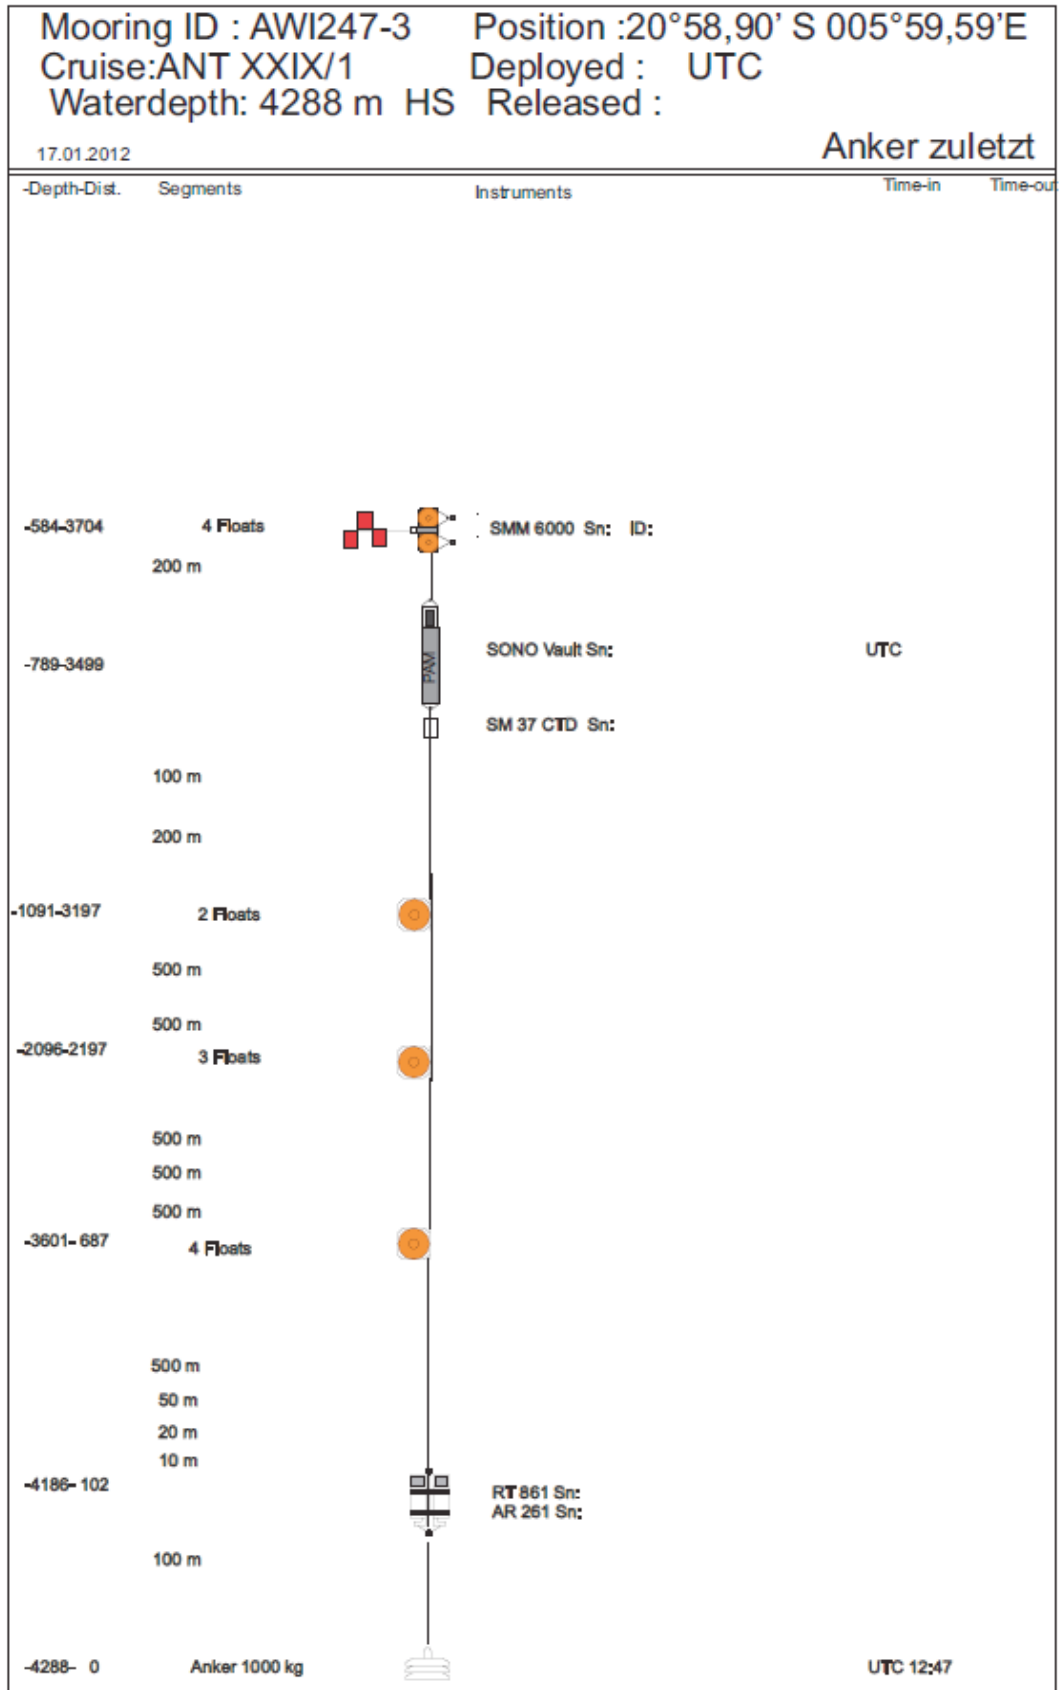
Mooring ID : AWI247-3 Position :20°58,90' S 005°59,59'E
Cruise:ANT XXIX/1 Deployed : UTC
Waterdepth: 4288 m HS Released :

17.01.2012

Anker zuletzt

-Depth-Dist. Segments Instruments Time-in Time-out

-584-3704 4 Floats SMM 6000 Sn: ID:

200 m

-789-3499 SONO Vault Sn: UTC

PAM

SM 37 CTD Sn:

100 m

200 m

-1091-3197 2 Floats

500 m

500 m

-2096-2197 3 Floats

500 m

500 m

500 m

-3601- 687 4 Floats

500 m

50 m

20 m

10 m

-4186- 102 RT 861 Sn:
AR 261 Sn:

100 m

-4288- 0 Anker 1000 kg UTC 12:47